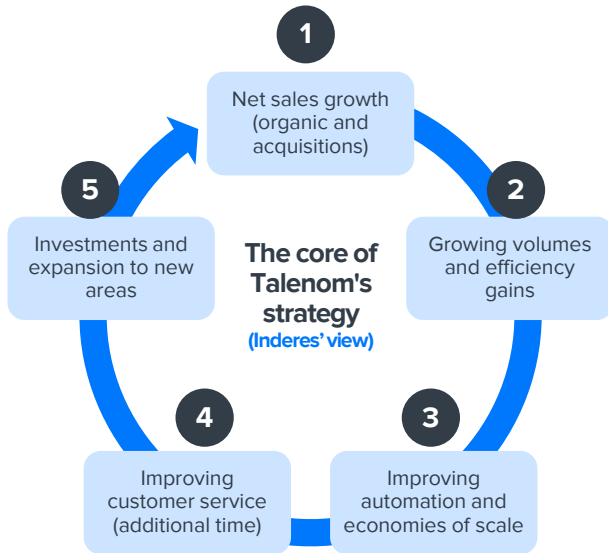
1

Net sales growth (organic and acquisitions)

2

Growing volumes and efficiency gains

3

Improving automation and economies of scale

4

Improving customer service (additional time)

5

Investments and expansion to new areas

The core of Talenom's strategy

(Inderes' view)